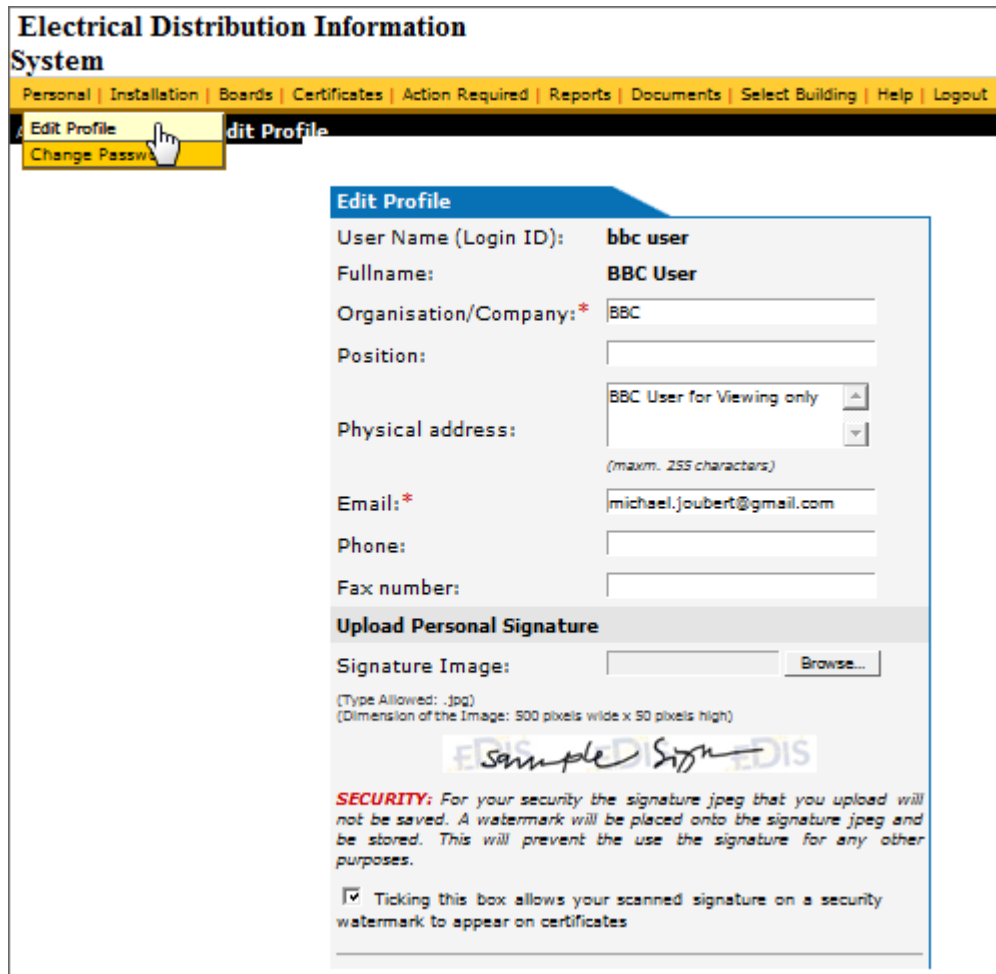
Electrical Distribution Information System

Personal | Installation | Boards | Certificates | Action Required | Reports | Documents | Select Building | Help | Logout

Edit Profile
Change Passw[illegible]

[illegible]dit Profile

Edit Profile

User Name (Login ID): bbc user

Fullname: BBC User

Organisation/Company:* BBC

Position:

Physical address: BBC User for Viewing only

(maxm. 255 characters)

Email:* michael.joubert@gmail.com

Phone:

Fax number:

Upload Personal Signature

Signature Image: Browse...

(Type Allowed: .jpg)
(Dimension of the Image: 500 pixels wide x 50 pixels high)

EDIS sample EDIS Sign EDIS

SECURITY: For your security the signature jpeg that you upload will not be saved. A watermark will be placed onto the signature jpeg and be stored. This will prevent the use the signature for any other purposes.

Ticking this box allows your scanned signature on a security watermark to appear on certificates